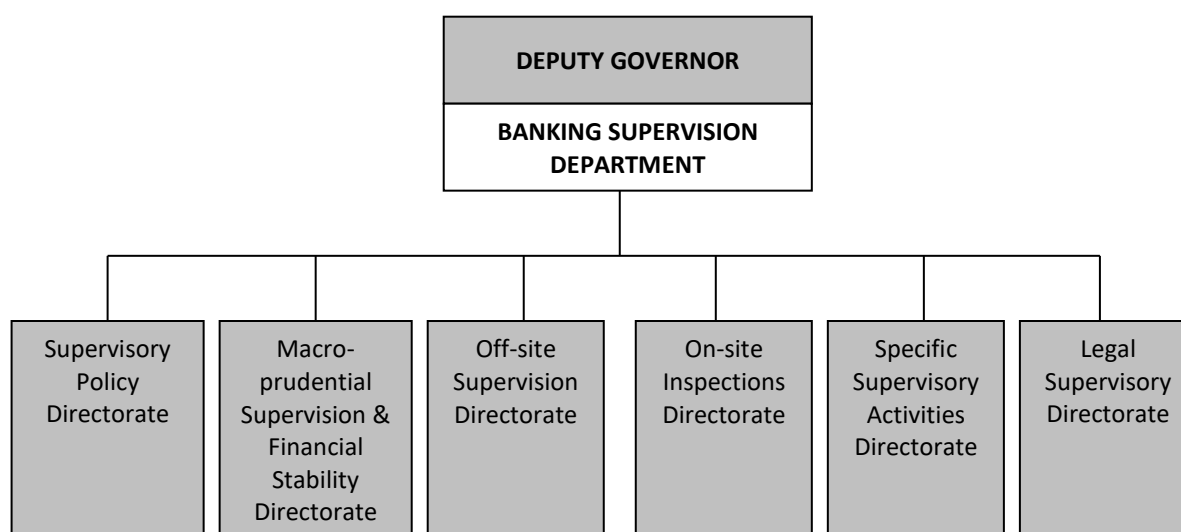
DEPUTY GOVERNOR

BANKING SUPERVISION DEPARTMENT

Supervisory Policy Directorate

Macro-prudential Supervision & Financial Stability Directorate

Off-site Supervision Directorate

On-site Inspections Directorate

Specific Supervisory Activities Directorate

Legal Supervisory Directorate